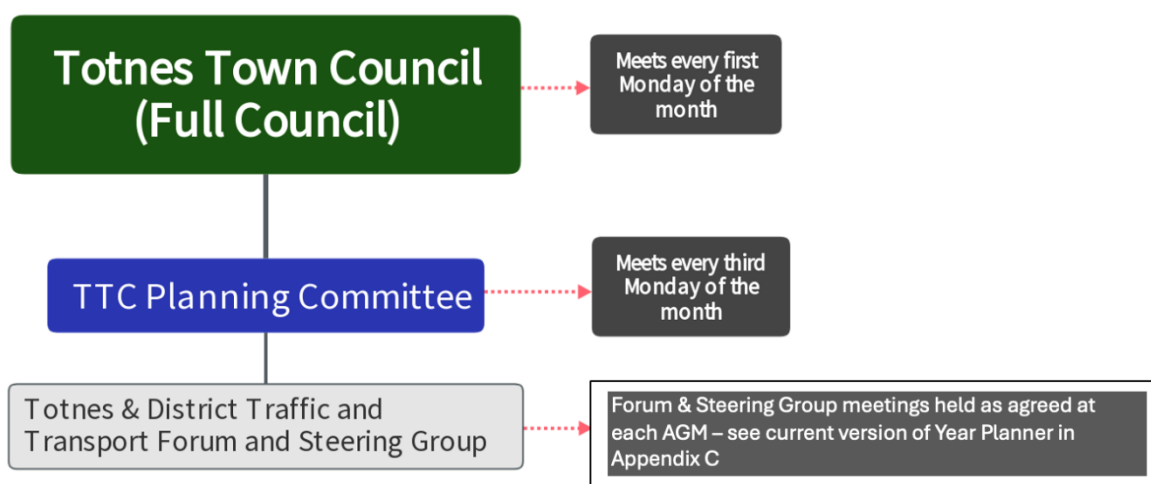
Totnes Town Council (Full Council)

Meets every first Monday of the month

TTC Planning Committee

Meets every third Monday of the month

Totnes & District Traffic and Transport Forum and Steering Group

Forum & Steering Group meetings held as agreed at each AGM – see current version of Year Planner in Appendix C